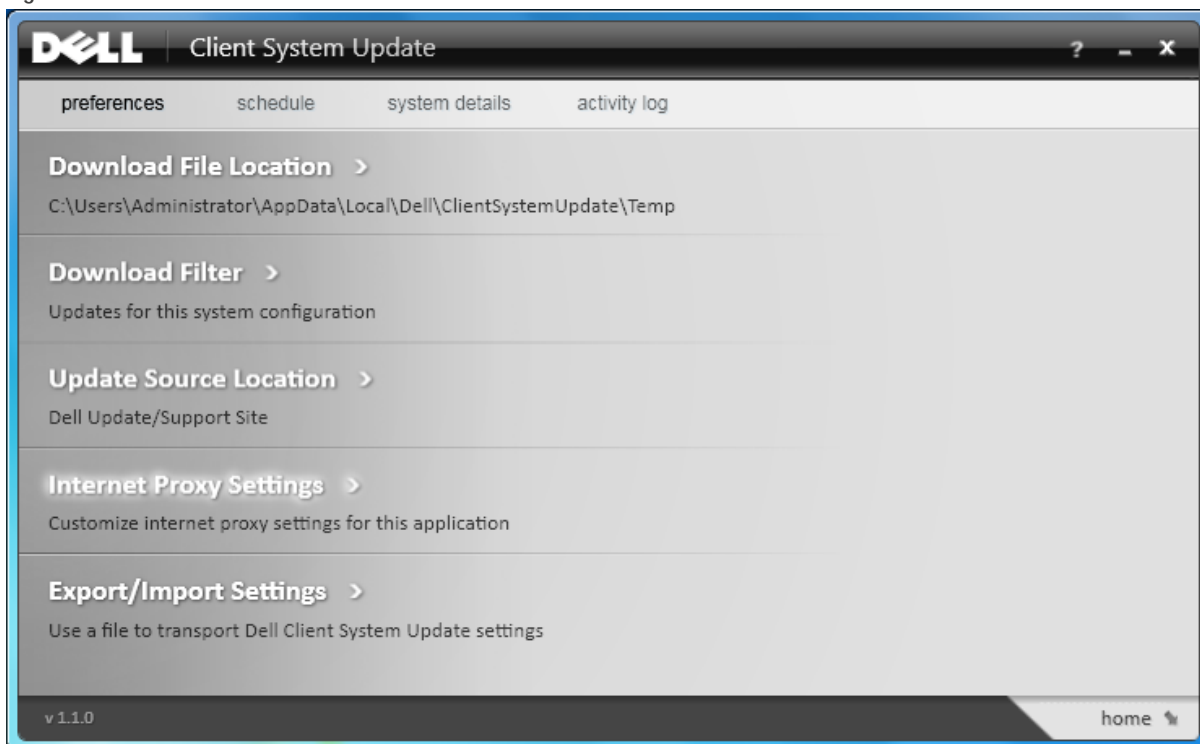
DELL Client System Update

? _ X

preferences schedule system details activity log

Download File Location >

C:\Users\Administrator\AppData\Local\Dell\ClientSystemUpdate\Temp

Download Filter >

Updates for this system configuration

Update Source Location >

Dell Update/Support Site

Internet Proxy Settings >

Customize internet proxy settings for this application

Export/Import Settings >

Use a file to transport Dell Client System Update settings

v 1.1.0

home